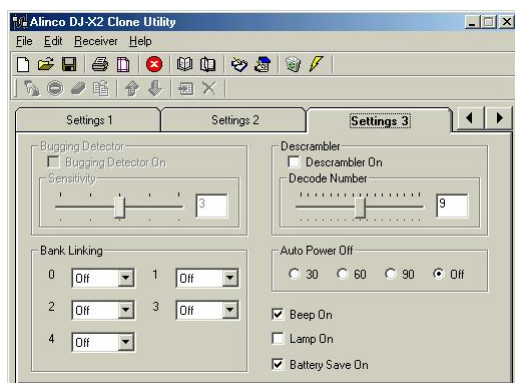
Alinco DJ-X2 Clone Utility

File Edit Receiver Help

Settings 1
Settings 2
Settings 3

Bugging Detector
Bugging Detector On
Sensitivity
3

Descrambler
Descrambler On
Decode Number
9

Bank Linking
0 Off
1 Off
2 Off
3 Off
4 Off

Auto Power Off
30
60
90
Off

Beep On
Lamp On
Battery Save On